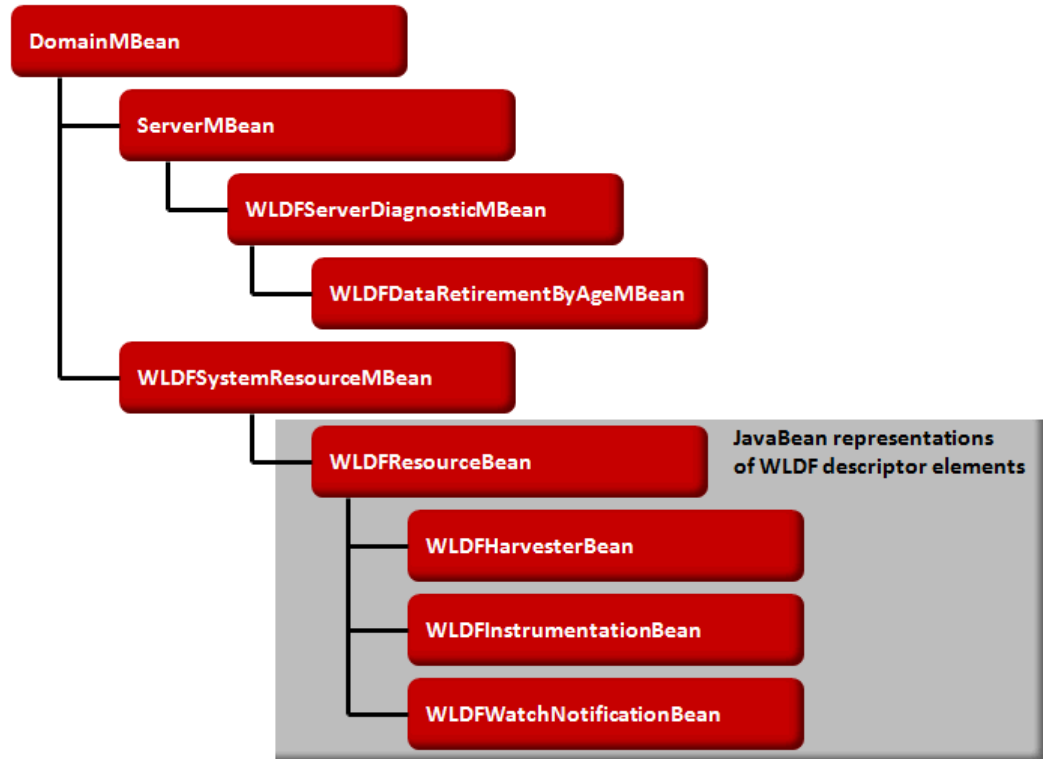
DomainMBean

ServerMBean

WLDFServerDiagnosticMBean

WLDFDataRetirementByAgeMBean

WLDFSystemResourceMBean

WLDFResourceBean

JavaBean representations of WLDF descriptor elements

WLDFHarvesterBean

WLDFInstrumentationBean

WLDFWatchNotificationBean